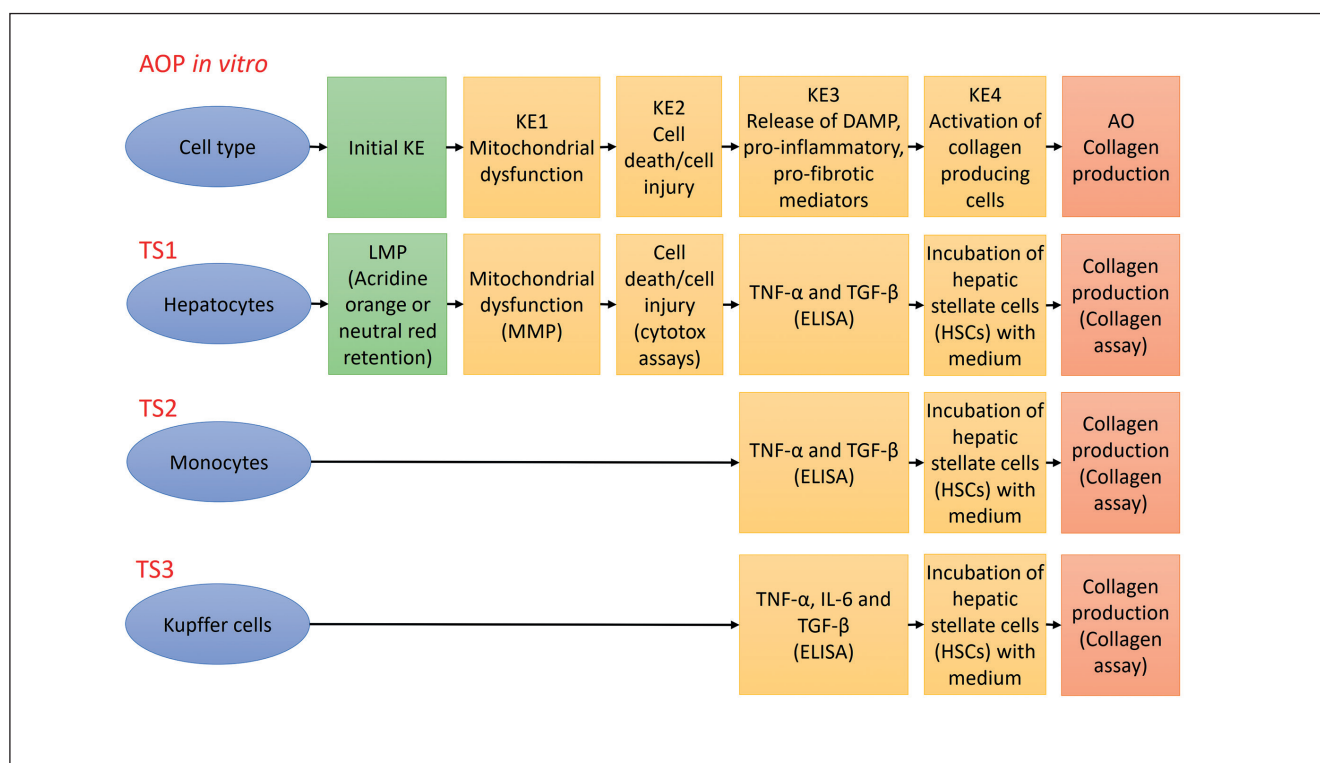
AOP *in vitro*

Cell type

Initial KE

KE1 Mitochondrial dysfunction

KE2 Cell death/cell injury

KE3 Release of DAMP, pro-inflammatory, pro-fibrotic mediators

KE4 Activation of collagen producing cells

AO Collagen production

TS1

Hepatocytes

LMP (Acridine orange or neutral red retention)

Mitochondrial dysfunction (MMP)

Cell death/cell injury (cytotox assays)

TNF-α and TGF-β (ELISA)

Incubation of hepatic stellate cells (HSCs) with medium

Collagen production (Collagen assay)

TS2

Monocytes

TNF-α and TGF-β (ELISA)

Incubation of hepatic stellate cells (HSCs) with medium

Collagen production (Collagen assay)

TS3

Kupffer cells

TNF-α, IL-6 and TGF-β (ELISA)

Incubation of hepatic stellate cells (HSCs) with medium

Collagen production (Collagen assay)